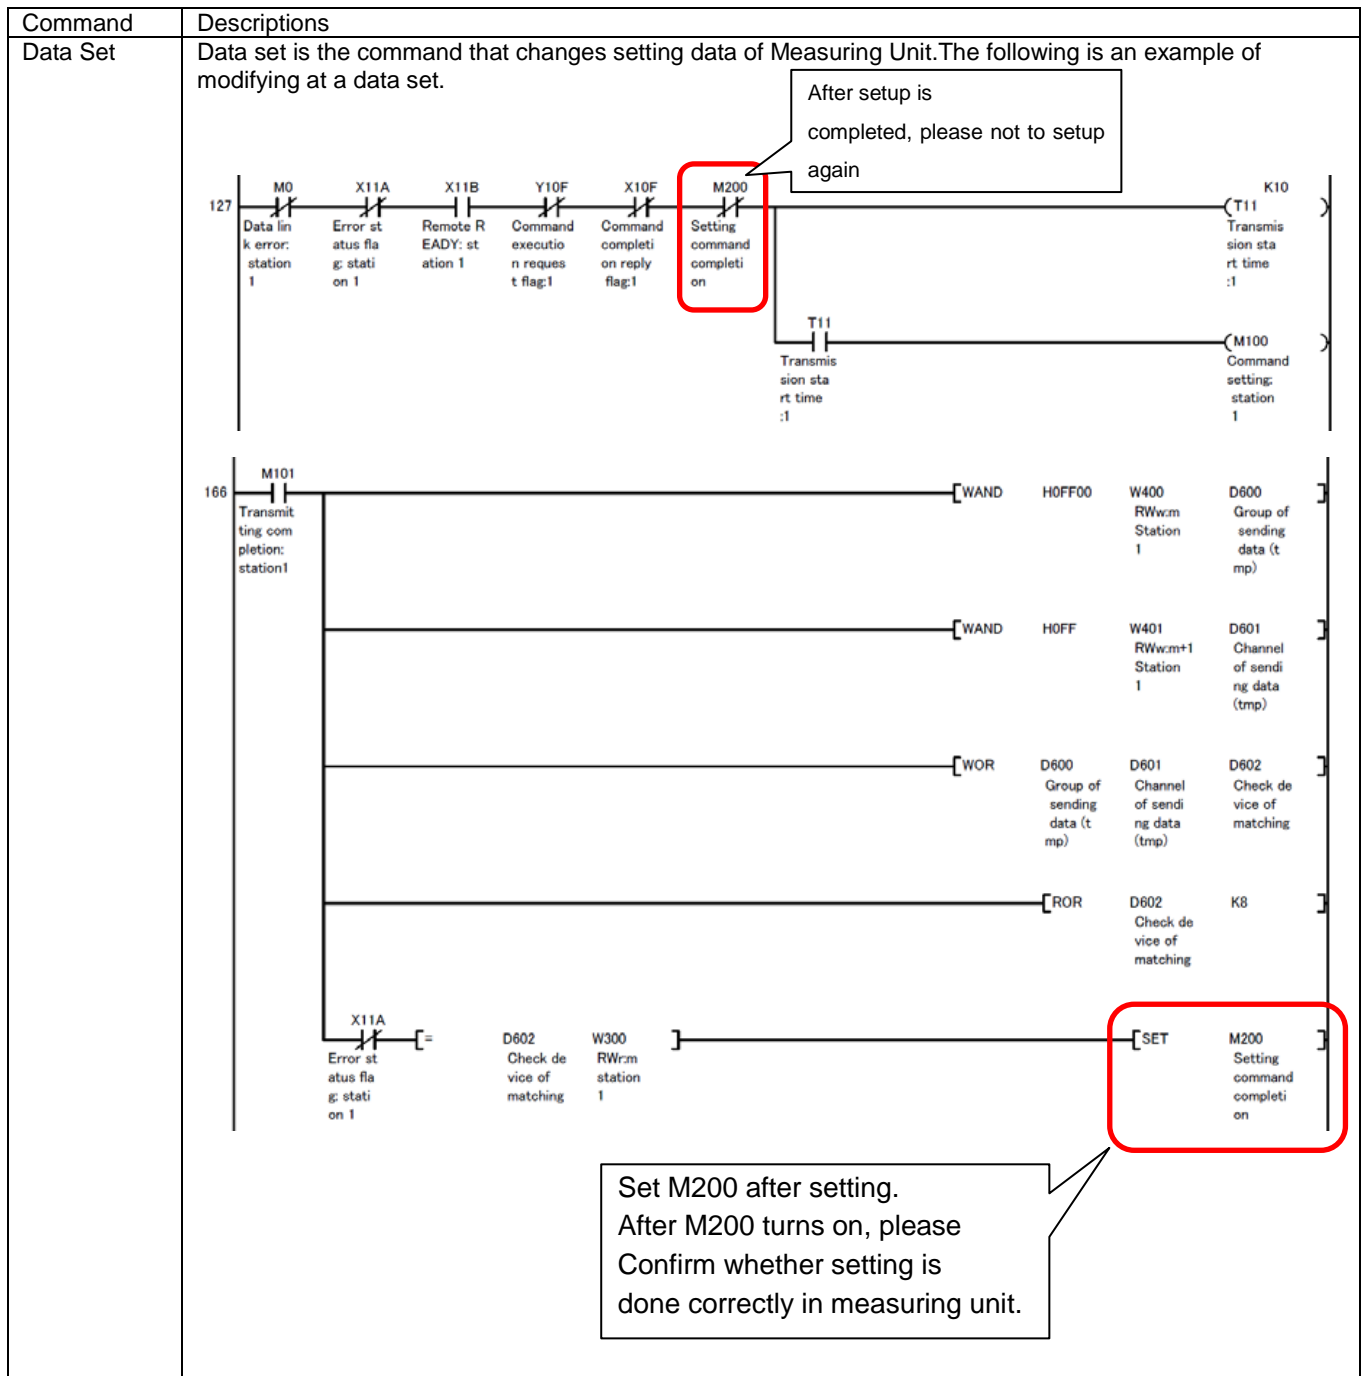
| Command | Descriptions |
|---|---|
| Data Set | Data set is the command that changes setting data of Measuring Unit.The following is an example of modifying at a data set. |

After setup is completed, please not to setup again

127

M0 Data link error: station 1

X11A Error status flag: station 1

X11B Remote READY: station 1

Y10F Command execution request flag:1

X10F Command completion reply flag:1

M200 Setting command completion

K10 T11 Transmission start time :1

T11 Transmission start time :1

M100 Command setting: station 1

166

M101 Transmitting completion: station1

WAND H0FF00 W400 RWw:m Station 1 D600 Group of sending data (tmp)

WAND H0FF W401 RWw:m+1 Station 1 D601 Channel of sending data (tmp)

WOR D600 Group of sending data (tmp) D601 Channel of sending data (tmp) D602 Check device of matching

ROR D602 Check device of matching K8

X11A Error status flag: station 1

= D602 Check device of matching W300 RWr:m station 1

SET M200 Setting command completion

Set M200 after setting.
After M200 turns on, please Confirm whether setting is done correctly in measuring unit.